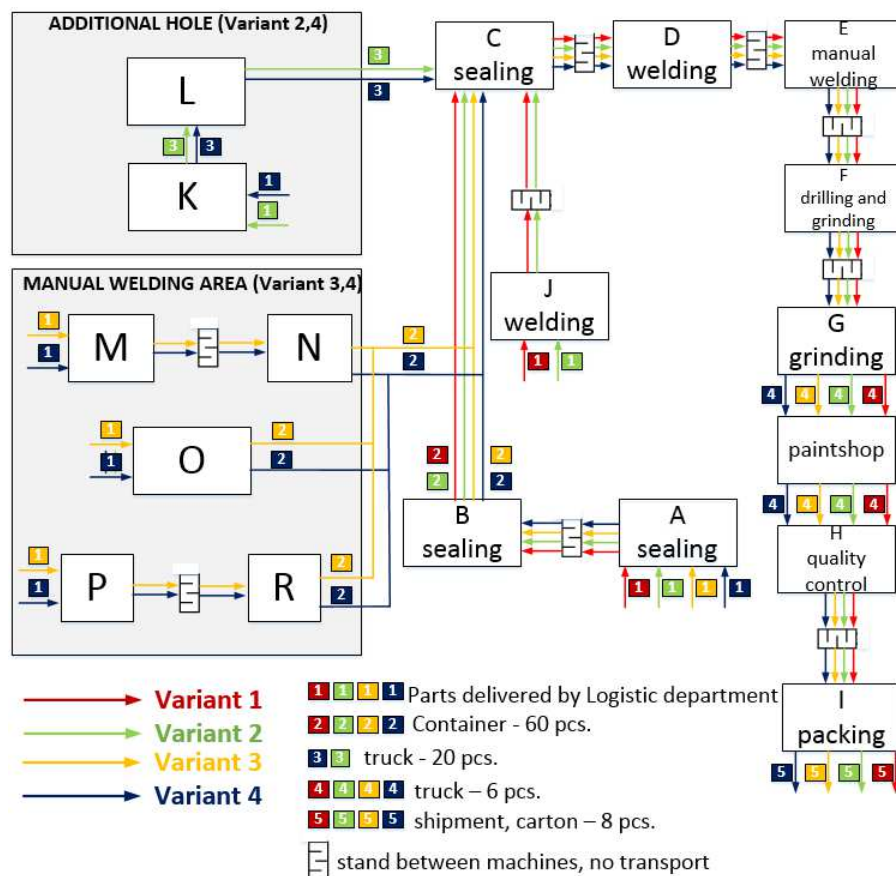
ADDITIONAL HOLE (Variant 2,4)

L

3
3

3 3

K

1
1

C
sealing

D
welding

E
manual
welding

F
drilling and
grinding

G
grinding

4 4 4 4

paintshop

4 4 4 4

H
quality
control

I
packing

5 5 5 5

MANUAL WELDING AREA (Variant 3,4)

1
1
M

N

2
2

1
1
O

2
2

1
1
P

R

2
2

J
welding

1 1

2 2
2 2

B
sealing

A
sealing

1 1 1 1

Variant 1
Variant 2
Variant 3
Variant 4

1 1 1 1 Parts delivered by Logistic department
2 2 2 2 Container - 60 pcs.
3 3 truck - 20 pcs.
4 4 4 4 truck – 6 pcs.
5 5 5 5 shipment, carton – 8 pcs.
stand between machines, no transport